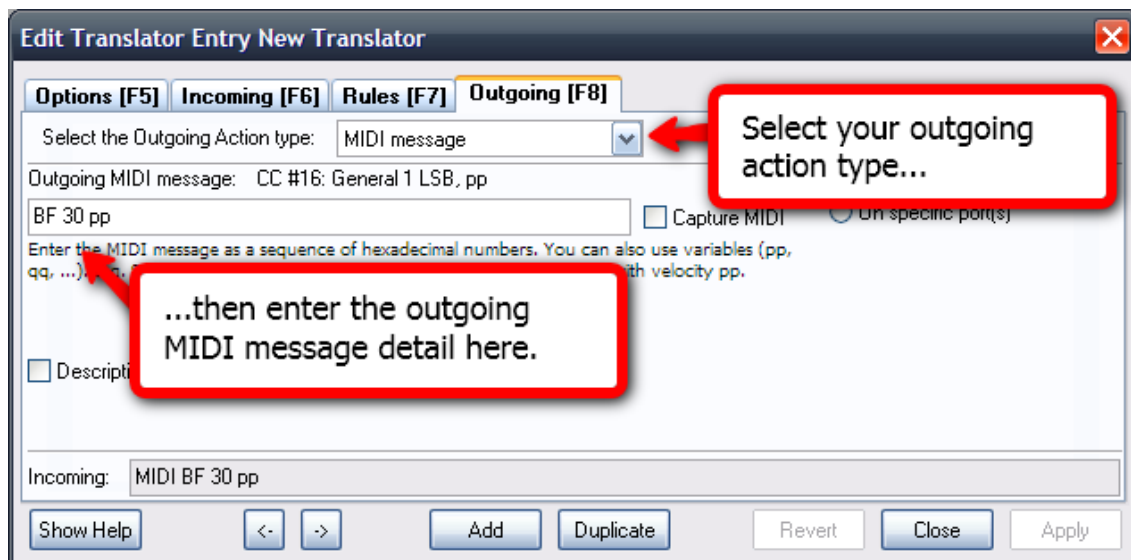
Edit Translator Entry New Translator

Options [F5] Incoming [F6] Rules [F7] Outgoing [F8]

Select the Outgoing Action type: MIDI message

Select your outgoing action type...

Outgoing MIDI message: CC #16: General 1 LSB, pp

BF 30 pp

Capture MIDI

On specific port(s)

Enter the MIDI message as a sequence of hexadecimal numbers. You can also use variables (pp, qq, ...)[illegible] with velocity pp.

...then enter the outgoing MIDI message detail here.

Descripti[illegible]

Incoming: MIDI BF 30 pp

Show Help <- -> Add Duplicate Revert Close Apply